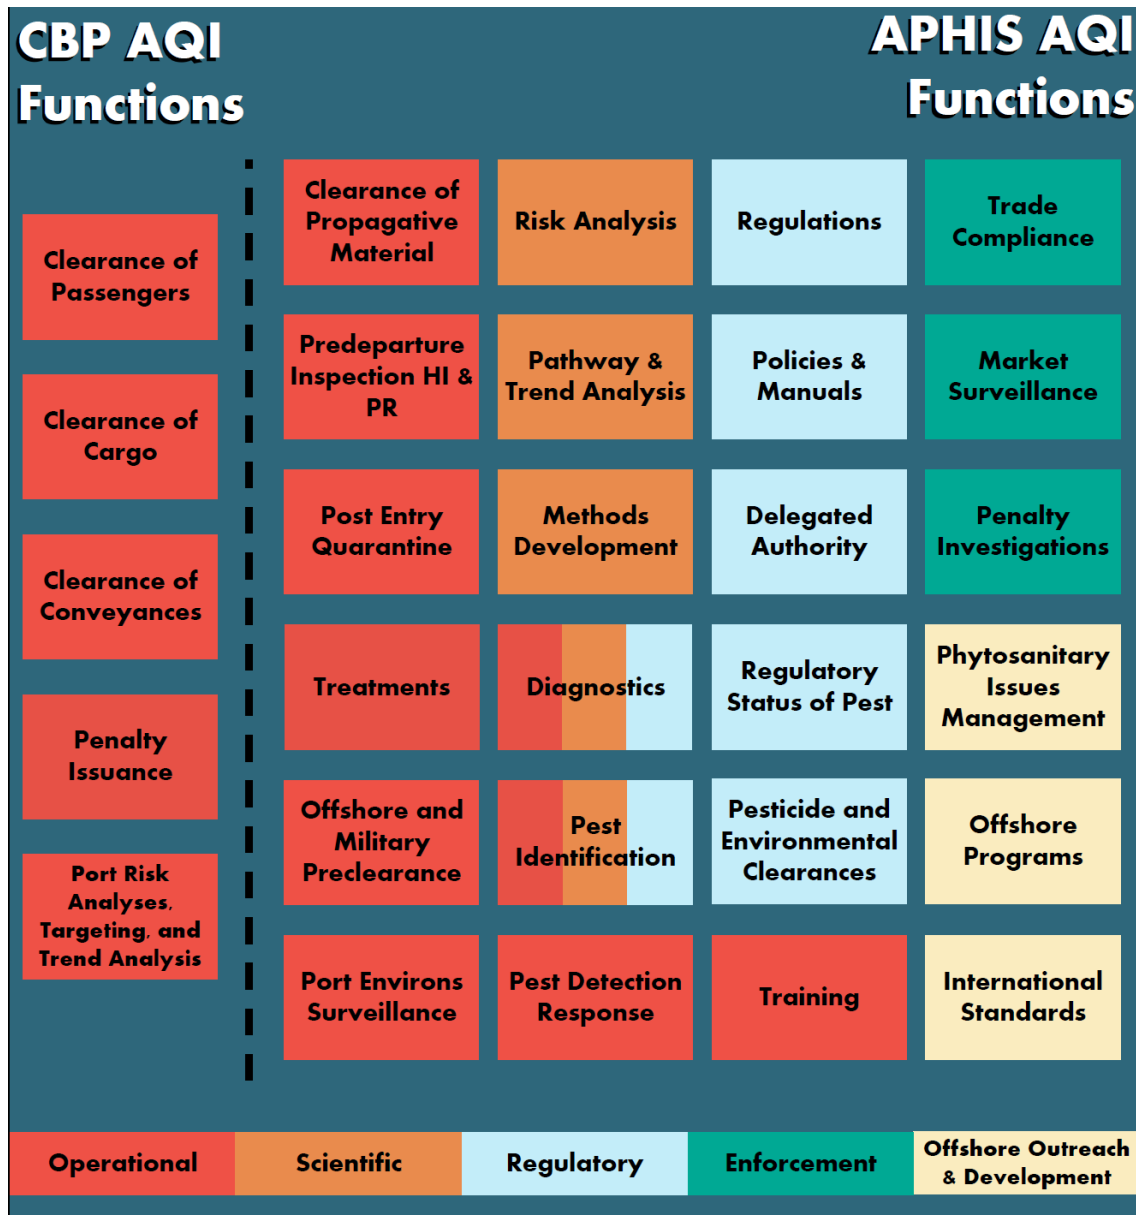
CBP AQI Functions

APHIS AQI Functions

Clearance of Passengers

Clearance of Cargo

Clearance of Conveyances

Penalty Issuance

Port Risk Analyses, Targeting, and Trend Analysis

| Clearance of Propagative Material | Risk Analysis | Regulations | Trade Compliance |
|---|---|---|---|
| Predeparture Inspection HI & PR | Pathway & Trend Analysis | Policies & Manuals | Market Surveillance |
| Post Entry Quarantine | Methods Development | Delegated Authority | Penalty Investigations |
| Treatments | Diagnostics | Regulatory Status of Pest | Phytosanitary Issues Management |
| Offshore and Military Preclearance | Pest Identification | Pesticide and Environmental Clearances | Offshore Programs |
| Port Environs Surveillance | Pest Detection Response | Training | International Standards |

Operational | Scientific | Regulatory | Enforcement | Offshore Outreach & Development